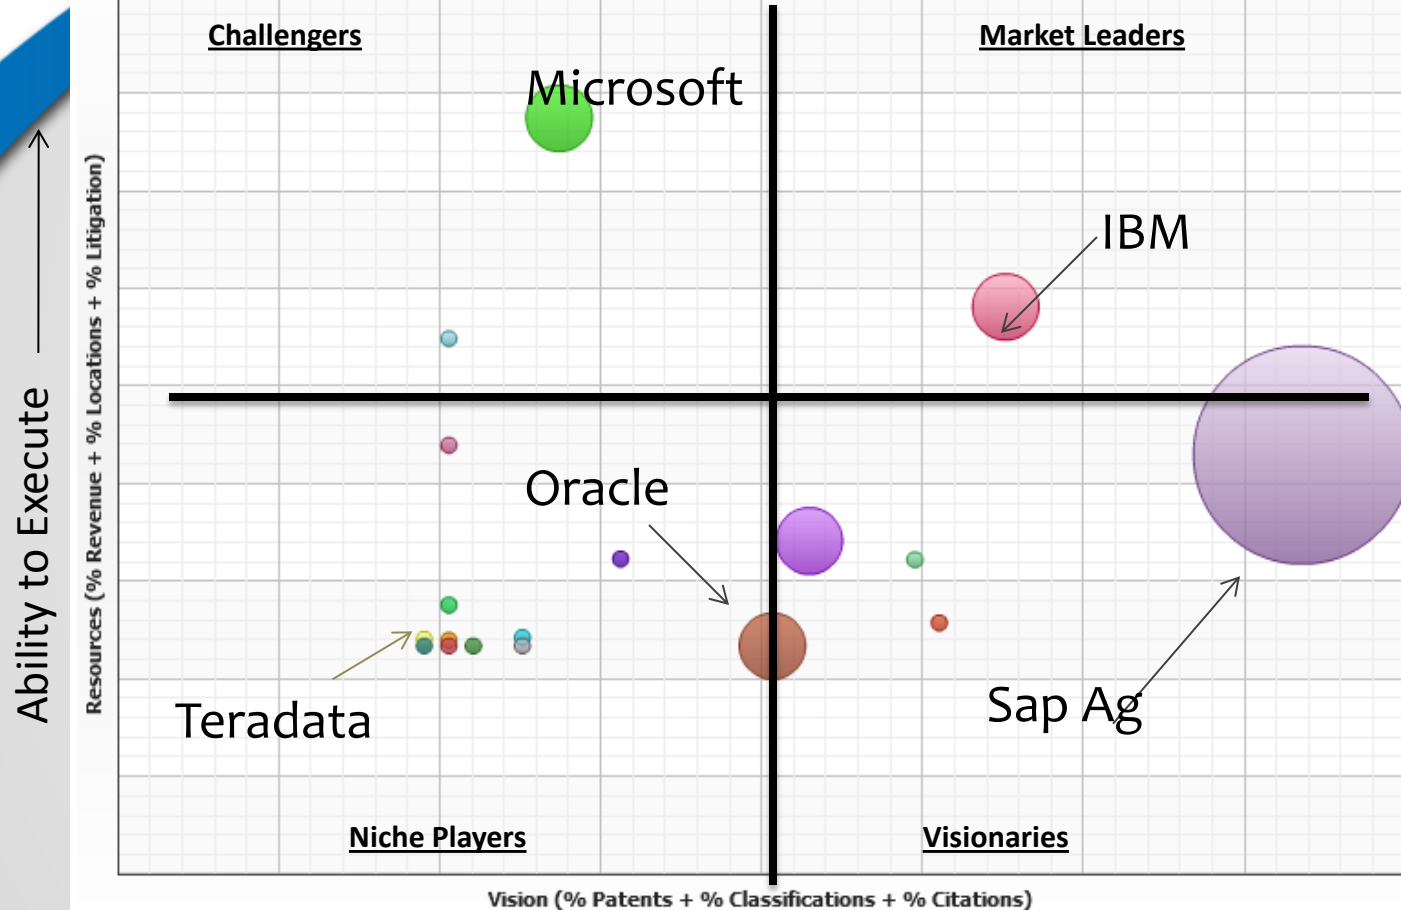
Ability to Execute

Resources (% Revenue + % Locations + % Litigation)

Challengers

Market Leaders

Microsoft

IBM

Oracle

Teradata

Sap Ag

Niche Players

Visionaries

Vision (% Patents + % Classifications + % Citations)